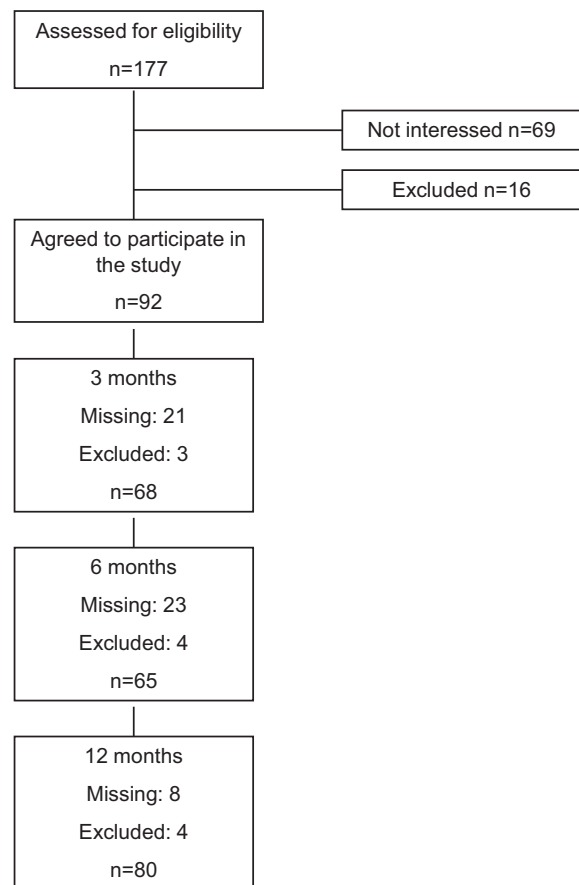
Assessed for eligibility
n=177

Not interested n=69

Excluded n=16

Agreed to participate in the study
n=92

3 months
Missing: 21
Excluded: 3
n=68

6 months
Missing: 23
Excluded: 4
n=65

12 months
Missing: 8
Excluded: 4
n=80